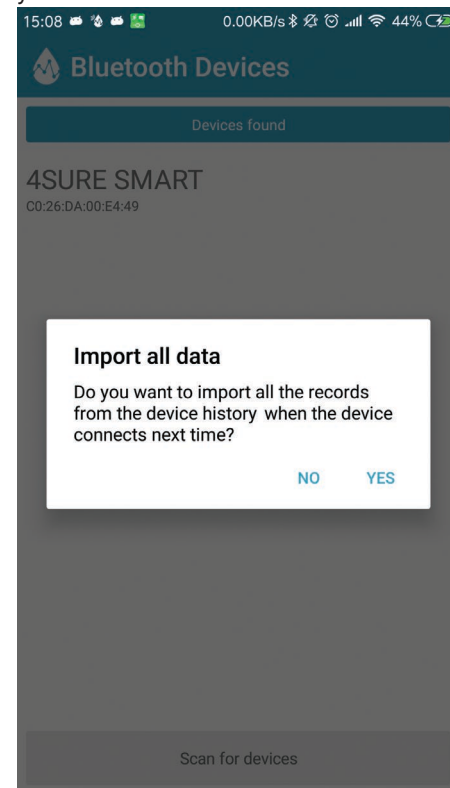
15:08 0.00KB/s 44%

Bluetooth Devices

Devices found

4SURE SMART
C0:26:DA:00:E4:49

Import all data

Do you want to import all the records from the device history when the device connects next time?

NO YES

Scan for devices